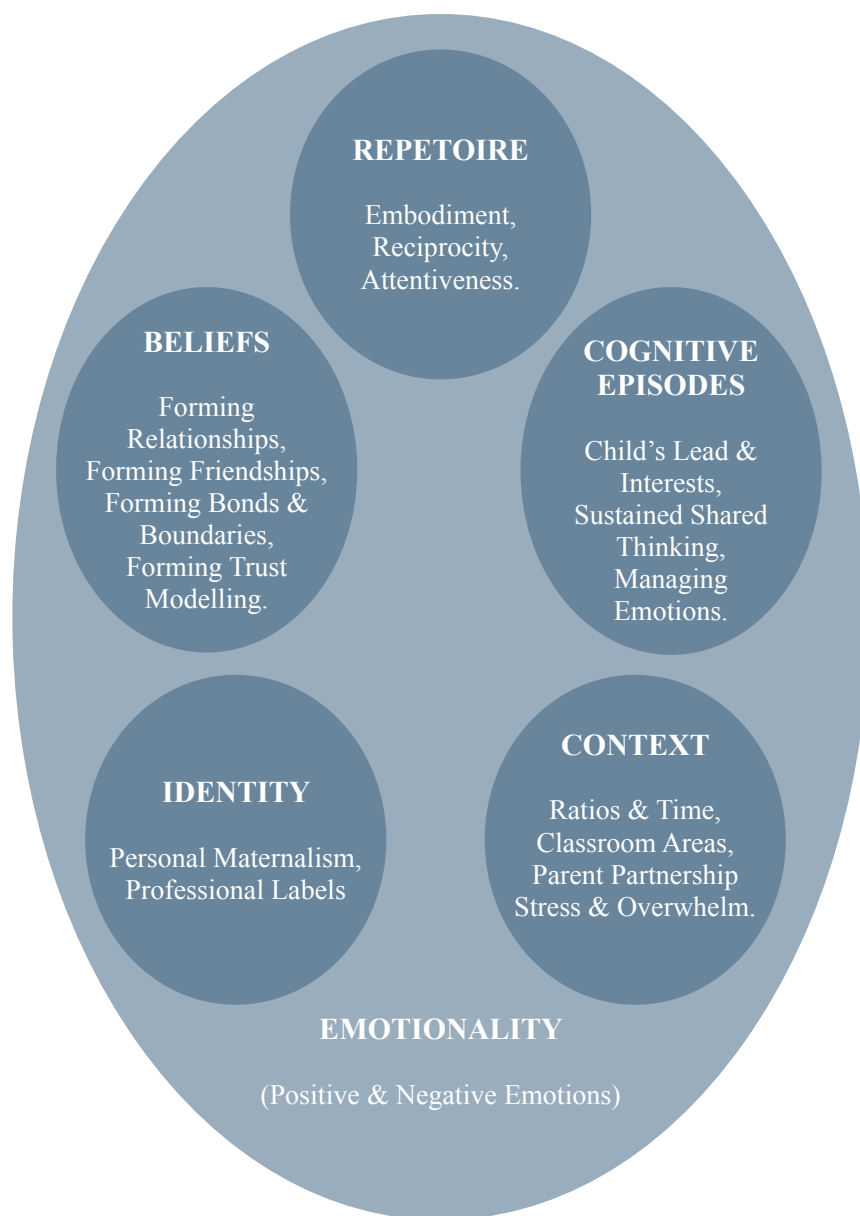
REPETOIRE

Embodiment, Reciprocity, Attentiveness.

BELIEFS

Forming Relationships, Forming Friendships, Forming Bonds & Boundaries, Forming Trust Modelling.

COGNITIVE EPISODES

Child's Lead & Interests, Sustained Shared Thinking, Managing Emotions.

IDENTITY

Personal Maternalism, Professional Labels

CONTEXT

Ratios & Time, Classroom Areas, Parent Partnership Stress & Overwhelm.

EMOTIONALITY

(Positive & Negative Emotions)